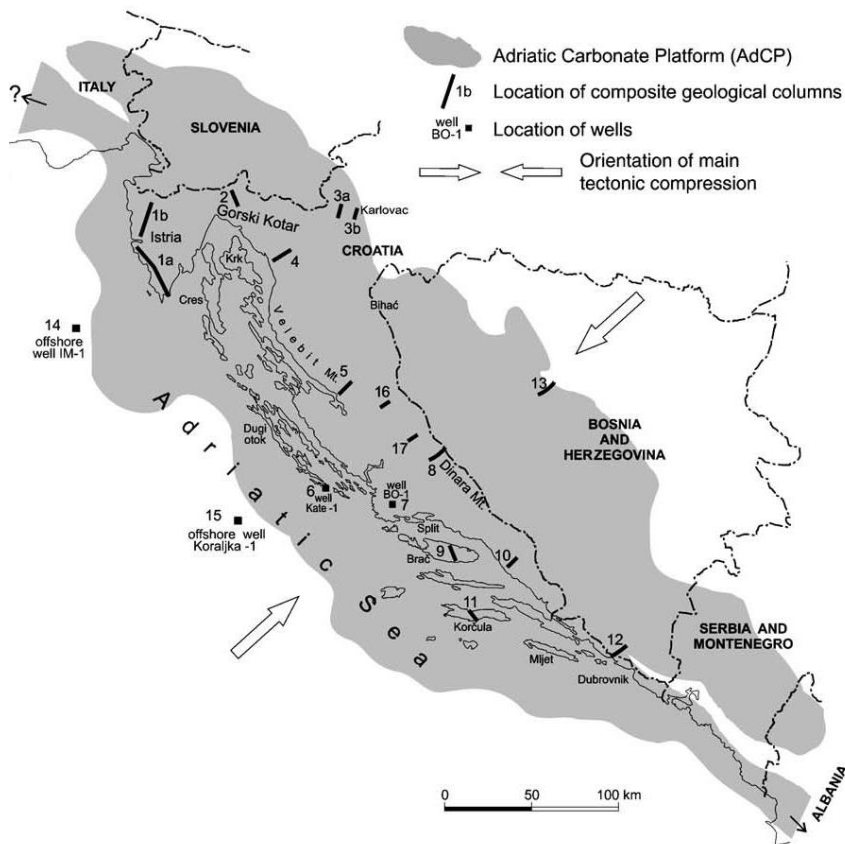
Adriatic Carbonate Platform (AdCP)
1b Location of composite geological columns
well BO-1 Location of wells
Orientation of main tectonic compression

?
ITALY
SLOVENIA
2 Gorski Kotar
1b Istria
1a
3a Karlovac
3b
CROATIA
Krk
4
Cres
Bihać
14 offshore well IM-1
Velebit Mt.
5
16
13
BOSNIA AND HERZEGOVINA
Adriatic Sea
Dugi otok
17
8 Dinara Mt.
6 well Kate -1
well BO-1
7
15 offshore well Koraljka -1
Split
9
Brač
10
11
Korčula
12
Mljet
Dubrovnik
SERBIA AND MONTENEGRO
ALBANIA
0 50 100 km